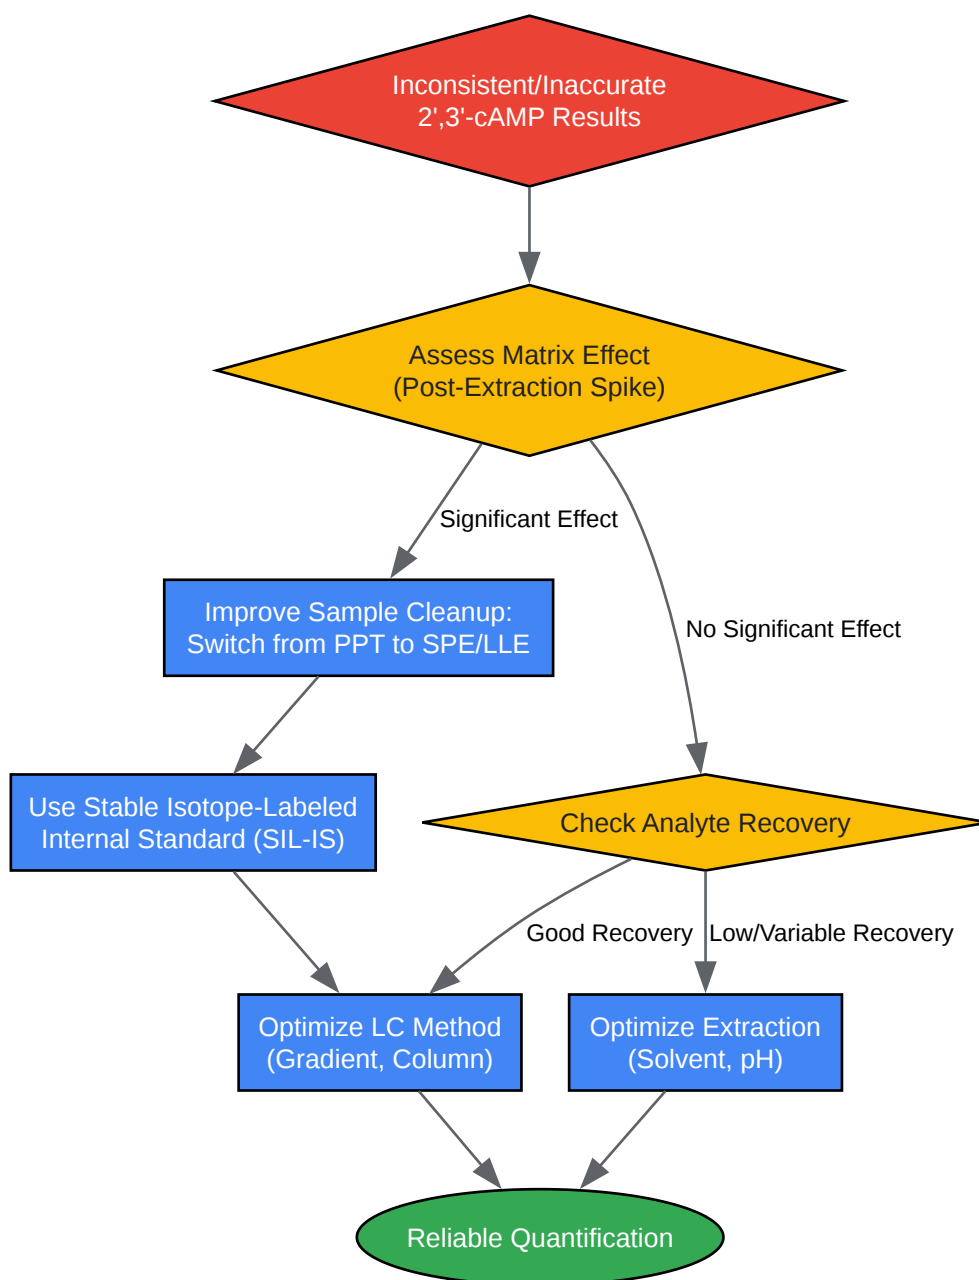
Inconsistent/Inaccurate
2',3'-cAMP Results

Assess Matrix Effect
(Post-Extraction Spike)

Significant Effect

No Significant Effect

Improve Sample Cleanup:
Switch from PPT to SPE/LLE

Use Stable Isotope-Labeled
Internal Standard (SIL-IS)

Check Analyte Recovery

Good Recovery

Low/Variable Recovery

Optimize LC Method
(Gradient, Column)

Optimize Extraction
(Solvent, pH)

Reliable Quantification